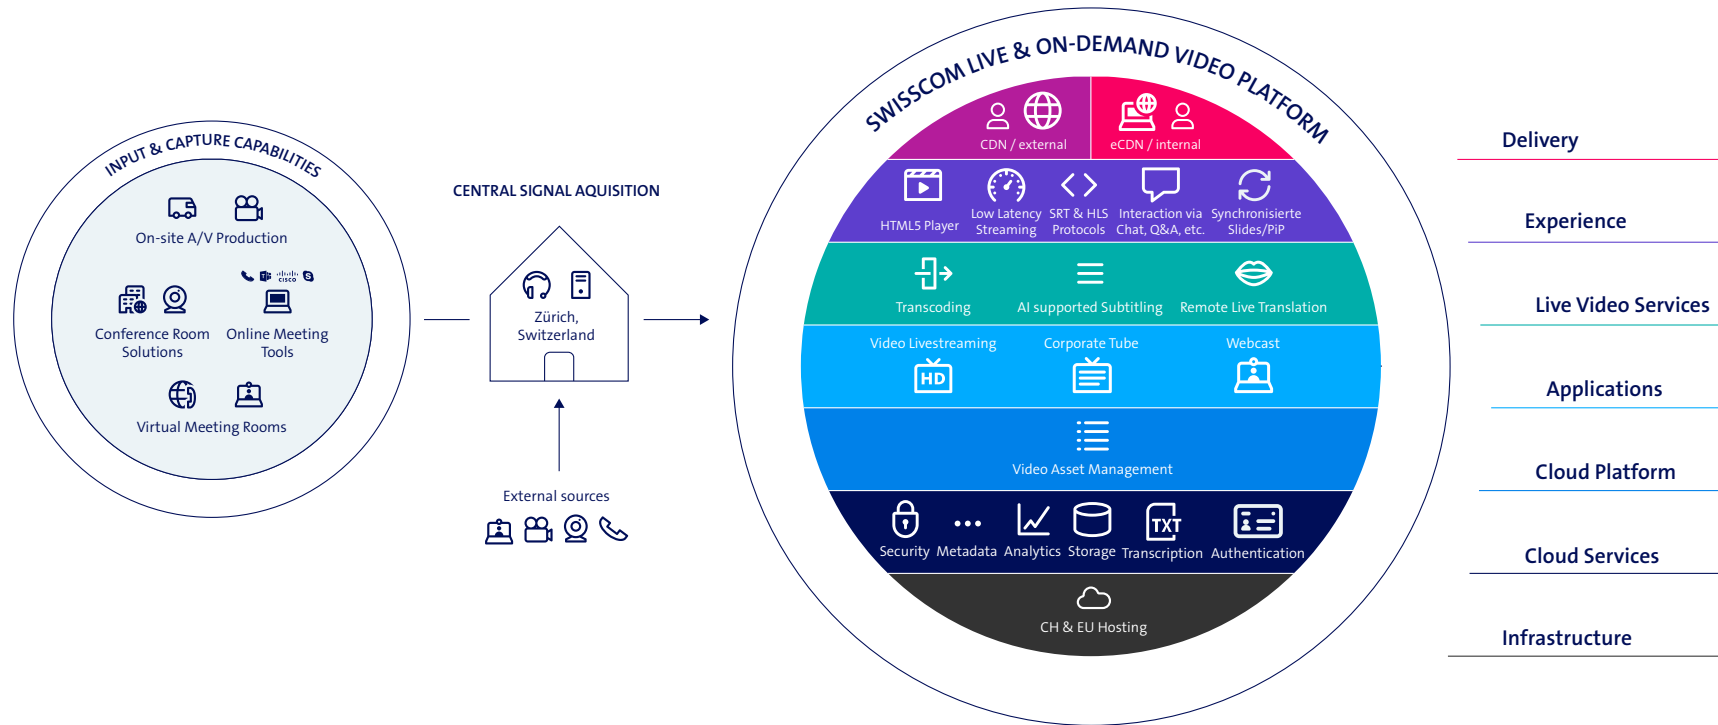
INPUT & CAPTURE CAPABILITIES

On-site A/V Production

Conference Room Solutions

Online Meeting Tools

Virtual Meeting Rooms

CENTRAL SIGNAL AQUISITION

Zürich, Switzerland

External sources

SWISSCOM LIVE & ON-DEMAND VIDEO PLATFORM

CDN / external

eCDN / internal

HTML5 Player

Low Latency Streaming

SRT & HLS Protocols

Interaction via Chat, Q&A, etc.

Synchronisierte Slides/PiP

Transcoding

AI supported Subtitling

Remote Live Translation

Video Livestreaming

Corporate Tube

Webcast

HD

Video Asset Management

Security

Metadata

Analytics

Storage

TXT

Transcription

Authentication

CH & EU Hosting

Delivery

Experience

Live Video Services

Applications

Cloud Platform

Cloud Services

Infrastructure